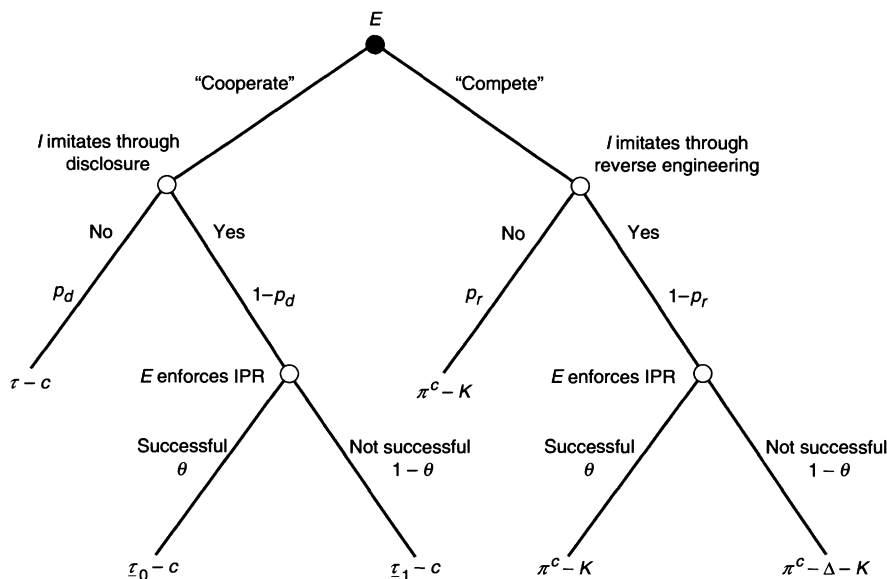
$E$

"Cooperate"

"Compete"

$I$ imitates through disclosure

$I$ imitates through reverse engineering

No

Yes

$p_d$

$1-p_d$

No

Yes

$p_r$

$1-p_r$

$\tau - c$

$E$ enforces IPR

$\pi^c - K$

$E$ enforces IPR

Successful $\theta$

Not successful $1-\theta$

Successful $\theta$

Not successful $1-\theta$

$\underline{\tau}_0 - c$

$\underline{\tau}_1 - c$

$\pi^c - K$

$\pi^c - \Delta - K$